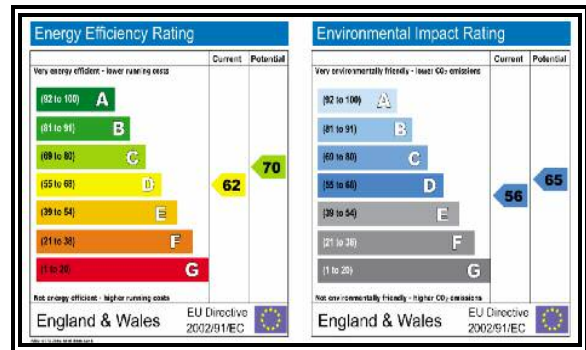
Energy Efficiency Rating

| | Current | Potential |
|---|---|---|
| Very energy efficient - lower running costs | | |
| (92 to 100) A | | |
| (81 to 91) B | | |
| (69 to 80) C | | 70 |
| (55 to 68) D | 62 | |
| (39 to 54) E | | |
| (21 to 38) F | | |
| (1 to 20) G | | |
| Not energy efficient - higher running costs | | |

England & Wales EU Directive 2002/91/EC

Environmental Impact Rating

| | Current | Potential |
|---|---|---|
| Very environmentally friendly - lower $CO_2$ emissions | | |
| (92 to 100) A | | |
| (81 to 91) B | | |
| (69 to 80) C | | 65 |
| (55 to 68) D | 56 | |
| (39 to 54) E | | |
| (21 to 38) F | | |
| (1 to 20) G | | |
| Not environmentally friendly - higher $CO_2$ emissions | | |

England & Wales EU Directive 2002/91/EC

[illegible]